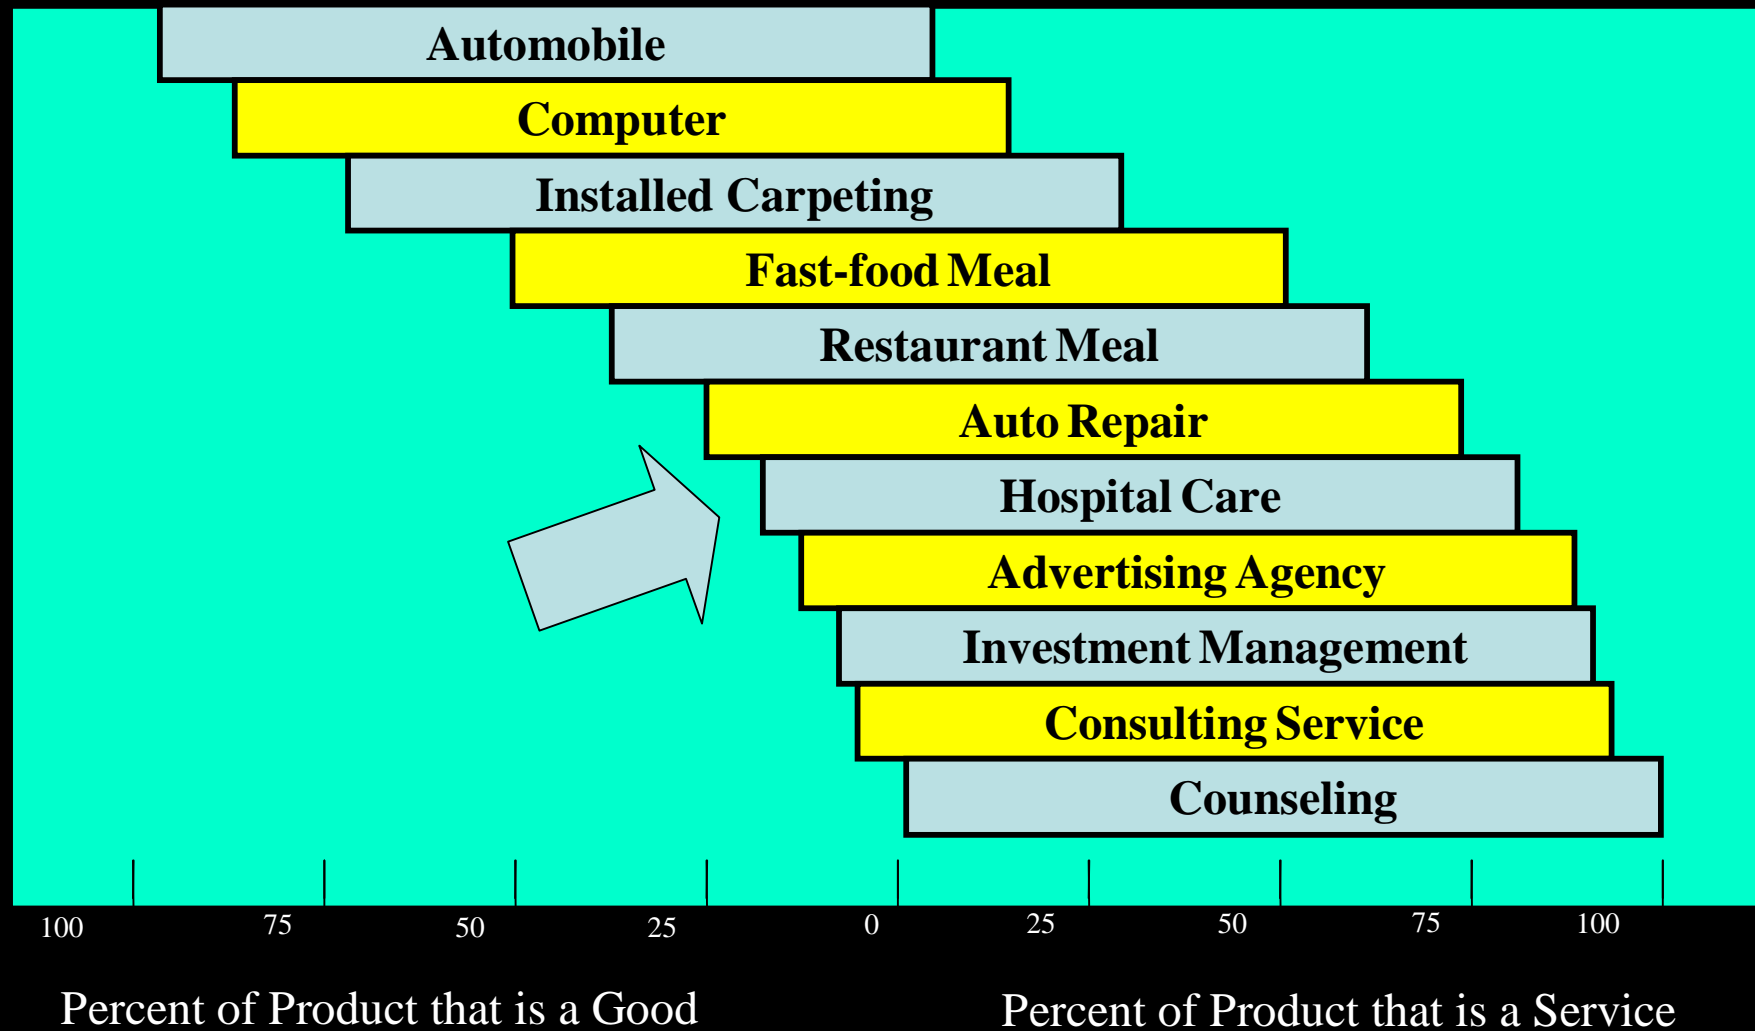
Automobile
Computer
Installed Carpeting
Fast-food Meal
Restaurant Meal
Auto Repair
Hospital Care
Advertising Agency
Investment Management
Consulting Service
Counseling

100 75 50 25 0 25 50 75 100

Percent of Product that is a Good

Percent of Product that is a Service